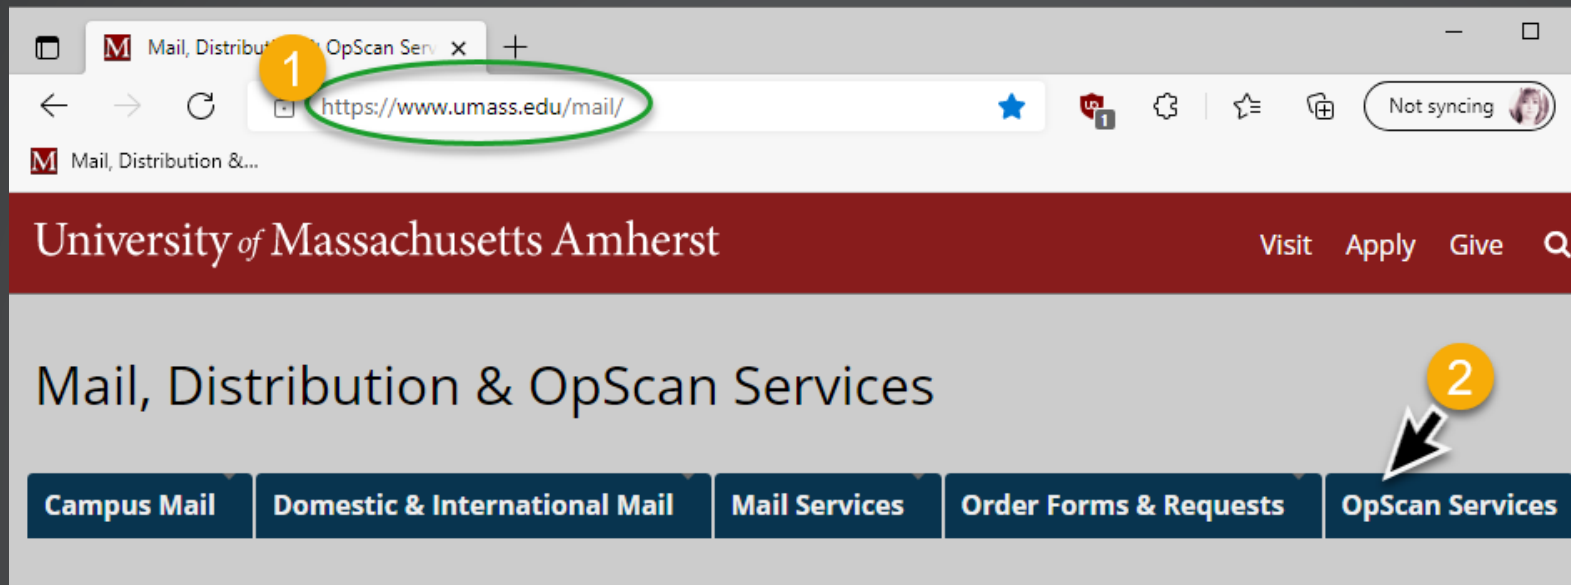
M Mail, Distribu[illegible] OpScan Serv ×

1

https://www.umass.edu/mail/

Not syncing

M Mail, Distribution &...

University of Massachusetts Amherst

Visit Apply Give

Mail, Distribution & OpScan Services

2

Campus Mail | Domestic & International Mail | Mail Services | Order Forms & Requests | OpScan Services